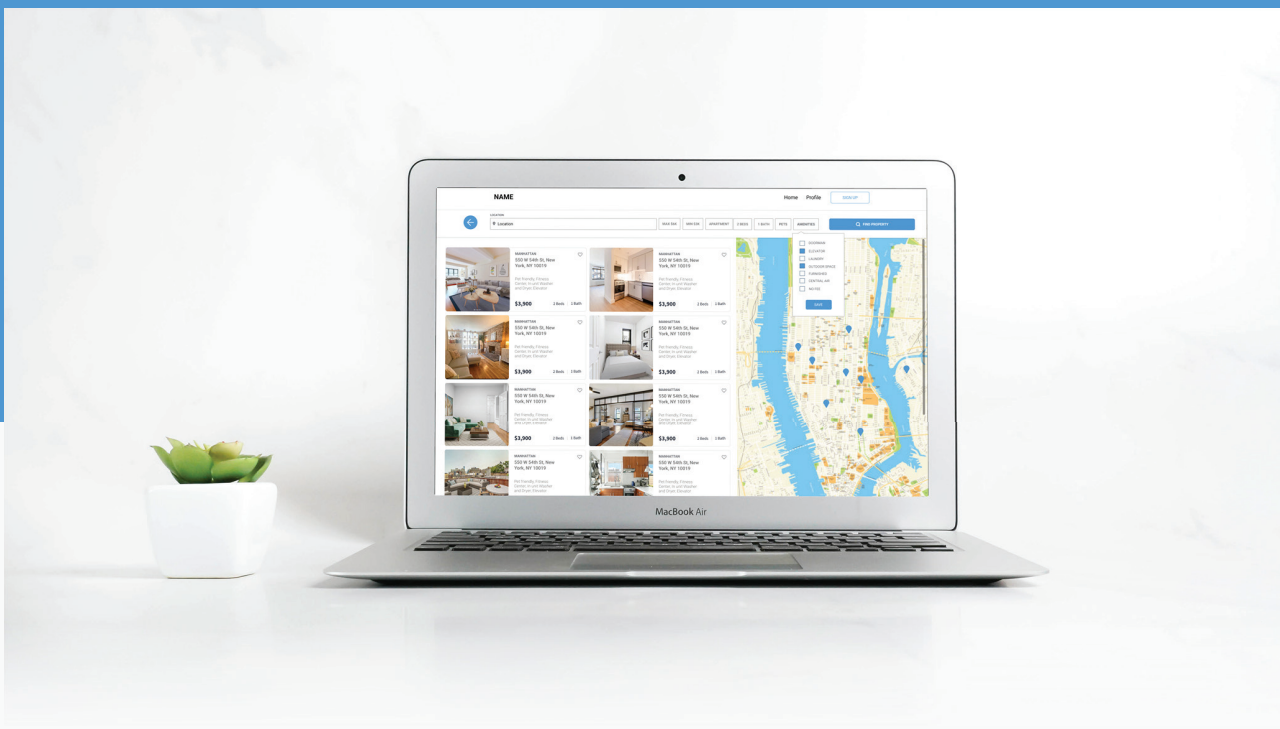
NAME

Home Profile SIGN UP

LOCATION
Location

MAX $$$ MIN $$$ APARTMENT 2 BEDS 1 BATH PETS AMENITIES

FIND PROPERTY

DOORMAN
ELEVATOR
LAUNDRY
OUTDOOR SPACE
FURNISHED
CENTRAL AIR
NO FEE

SAVE

MANHATTAN
550 W 54th St, New York, NY 10019
Pet Friendly, Fitness Center, In unit Washer and Dryer, Elevator
$3,900 2 Beds 1 Bath

MANHATTAN
550 W 54th St, New York, NY 10019
Pet Friendly, Fitness Center, In unit Washer and Dryer, Elevator
$3,900 2 Beds 1 Bath

MANHATTAN
550 W 54th St, New York, NY 10019
Pet Friendly, Fitness Center, In unit Washer and Dryer, Elevator
$3,900 2 Beds 1 Bath

MANHATTAN
550 W 54th St, New York, NY 10019
Pet Friendly, Fitness Center, In unit Washer and Dryer, Elevator
$3,900 2 Beds 1 Bath

MANHATTAN
550 W 54th St, New York, NY 10019
Pet Friendly, Fitness Center, In unit Washer and Dryer, Elevator
$3,900 2 Beds 1 Bath

MANHATTAN
550 W 54th St, New York, NY 10019
Pet Friendly, Fitness Center, In unit Washer and Dryer, Elevator
$3,900 2 Beds 1 Bath

MANHATTAN
550 W 54th St, New York, NY 10019
Pet Friendly, Fitness Center, In unit Washer and Dryer, Elevator

MANHATTAN
550 W 54th St, New York, NY 10019
Pet Friendly, Fitness Center, In unit Washer and Dryer, Elevator

MacBook Air